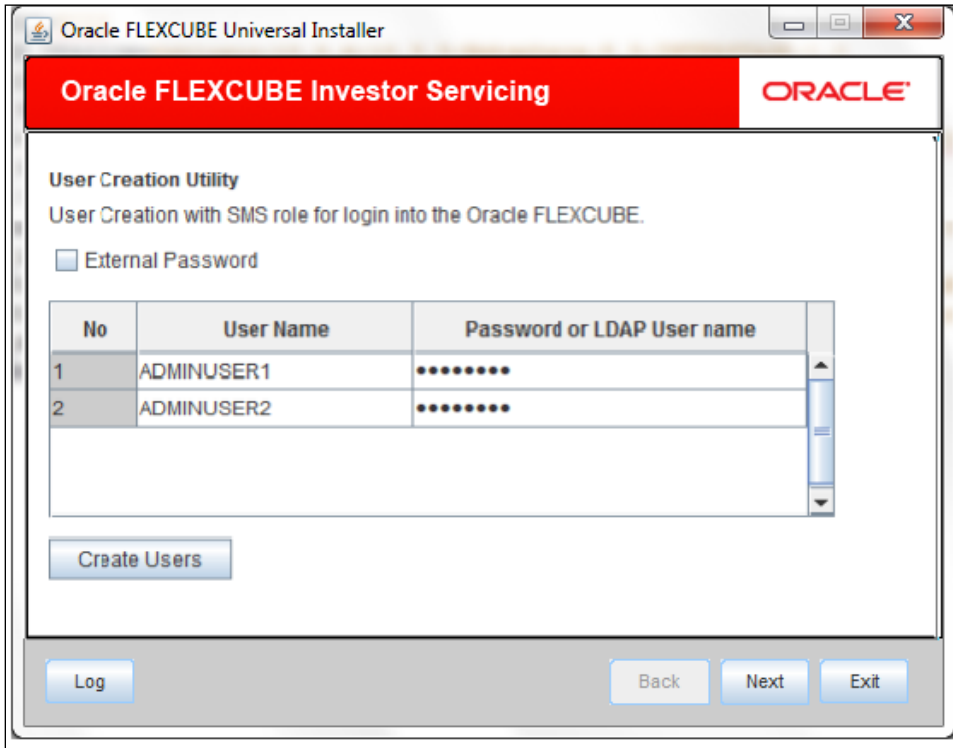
Oracle FLEXCUBE Universal Installer

Oracle FLEXCUBE Investor Servicing

ORACLE

User Creation Utility

User Creation with SMS role for login into the Oracle FLEXCUBE.

External Password

| No | User Name | Password or LDAP User name |
|---|---|---|
| 1 | ADMINUSER1 | •••••••• |
| 2 | ADMINUSER2 | •••••••• |

Create Users

Log

Back

Next

Exit